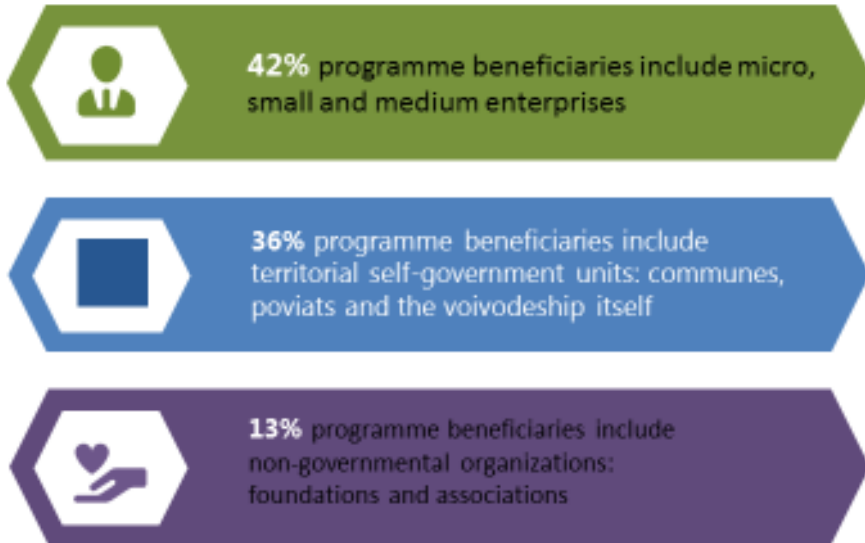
42% programme beneficiaries include micro, small and medium enterprises

36% programme beneficiaries include territorial self-government units: communes, poviats and the voivodeship itself

13% programme beneficiaries include non-governmental organizations: foundations and associations